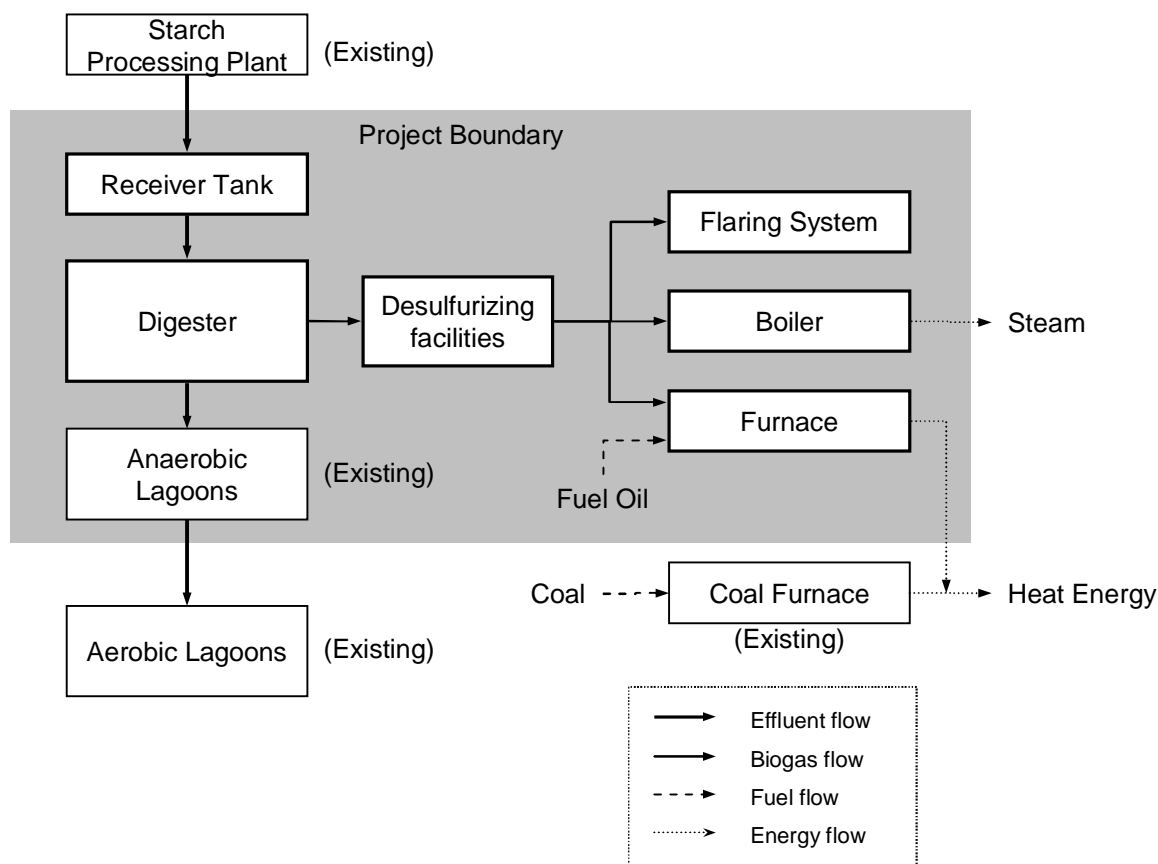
Starch Processing Plant
(Existing)

Project Boundary

Receiver Tank

Digester

Desulfurizing facilities

Flaring System

Boiler

Steam

Furnace

Fuel Oil

Anaerobic Lagoons
(Existing)

Coal
Coal Furnace
(Existing)
Heat Energy

Aerobic Lagoons
(Existing)

Effluent flow
Biogas flow
Fuel flow
Energy flow